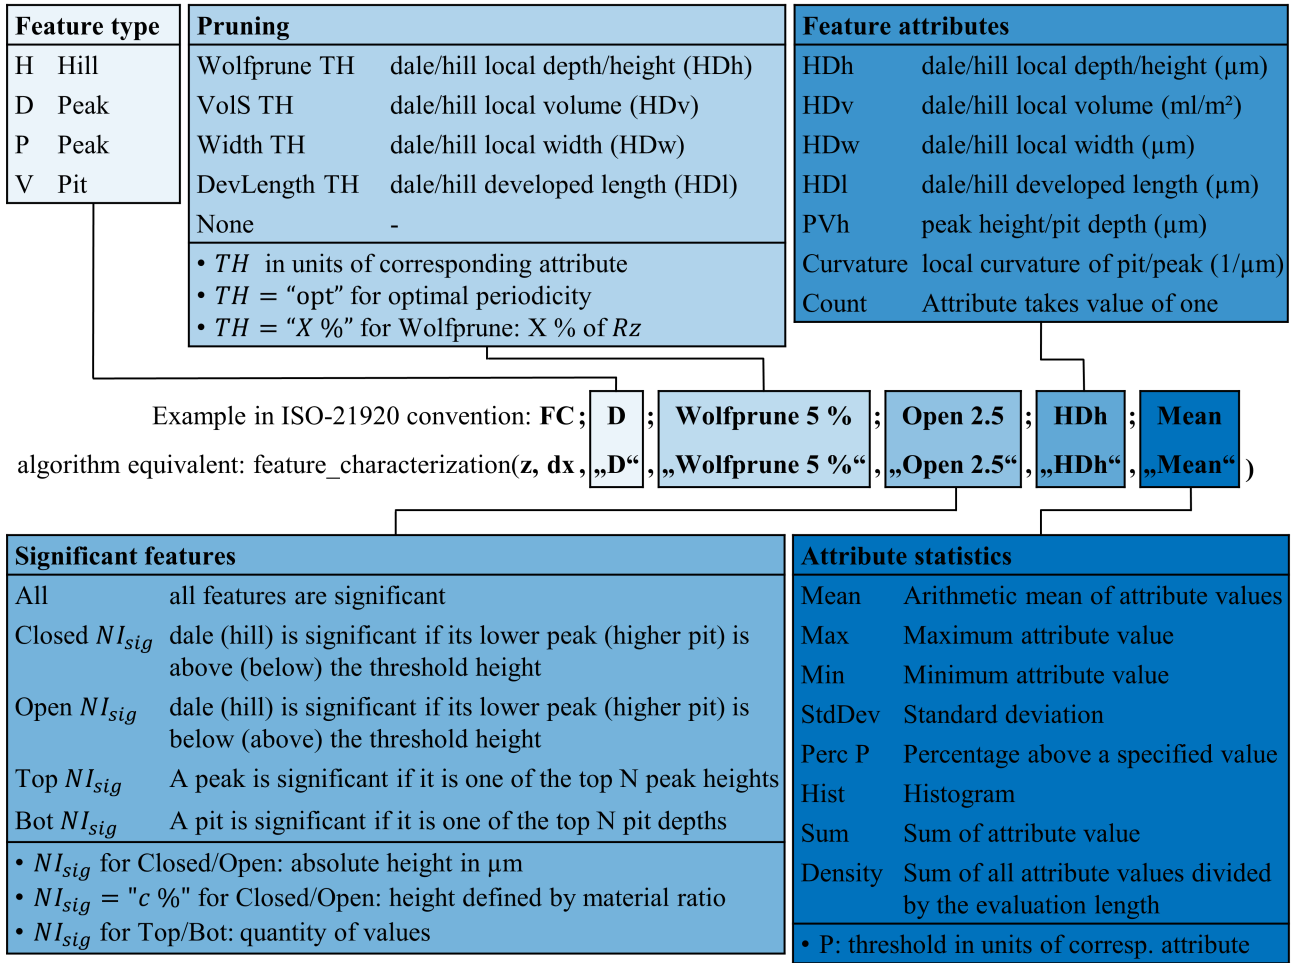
| Feature type | |
|---|---|
| H | Hill |
| D | Peak |
| P | Peak |
| V | Pit |

| Pruning | |
|---|---|
| Wolfprune TH | dale/hill local depth/height (HDh) |
| VolS TH | dale/hill local volume (HDv) |
| Width TH | dale/hill local width (HDw) |
| DevLength TH | dale/hill developed length (HDl) |
| None | - |

• $TH$ in units of corresponding attribute
• $TH$ = “opt” for optimal periodicity
• $TH$ = “$X$ %” for Wolfprune: X % of $Rz$

| Feature attributes | |
|---|---|
| HDh | dale/hill local depth/height (µm) |
| HDv | dale/hill local volume (ml/m²) |
| HDw | dale/hill local width (µm) |
| HDl | dale/hill developed length (µm) |
| PVh | peak height/pit depth (µm) |
| Curvature | local curvature of pit/peak (1/µm) |
| Count | Attribute takes value of one |

Example in ISO-21920 convention: **FC** ; **D** ; **Wolfprune 5 %** ; **Open 2.5** ; **HDh** ; **Mean**

algorithm equivalent: feature_characterization(**z, dx** , **„D“** , **„Wolfprune 5 %“** , **„Open 2.5“** , **„HDh“** , **„Mean“** )

| Significant features | |
|---|---|
| All | all features are significant |
| Closed $NI_{sig}$ | dale (hill) is significant if its lower peak (higher pit) is above (below) the threshold height |
| Open $NI_{sig}$ | dale (hill) is significant if its lower peak (higher pit) is below (above) the threshold height |
| Top $NI_{sig}$ | A peak is significant if it is one of the top N peak heights |
| Bot $NI_{sig}$ | A pit is significant if it is one of the top N pit depths |

• $NI_{sig}$ for Closed/Open: absolute height in µm
• $NI_{sig}$ = "$c$ %" for Closed/Open: height defined by material ratio
• $NI_{sig}$ for Top/Bot: quantity of values

| Attribute statistics | |
|---|---|
| Mean | Arithmetic mean of attribute values |
| Max | Maximum attribute value |
| Min | Minimum attribute value |
| StdDev | Standard deviation |
| Perc P | Percentage above a specified value |
| Hist | Histogram |
| Sum | Sum of attribute value |
| Density | Sum of all attribute values divided by the evaluation length |

• P: threshold in units of corresp. attribute